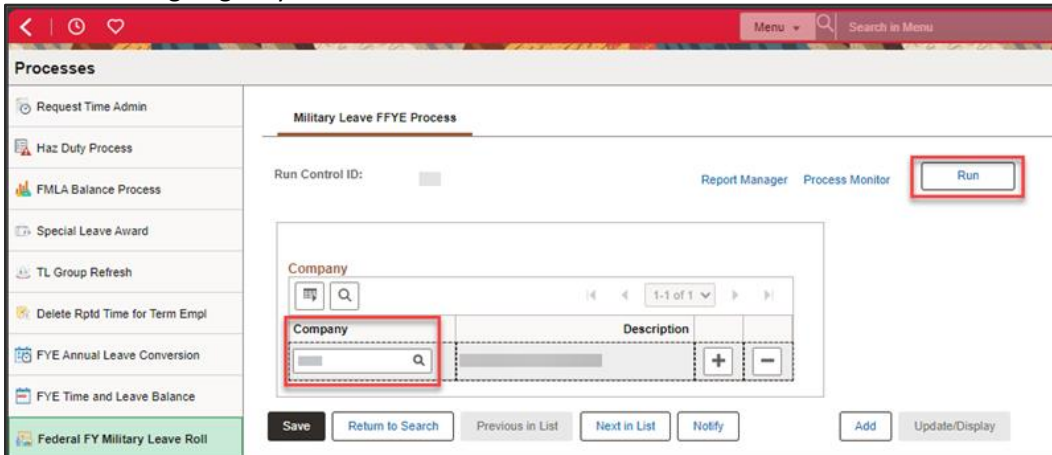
Menu
Search in Menu

Processes

Request Time Admin
Haz Duty Process
FMLA Balance Process
Special Leave Award
TL Group Refresh
Delete Rptd Time for Term Empl
FYE Annual Leave Conversion
FYE Time and Leave Balance
Federal FY Military Leave Roll

Military Leave FFYE Process

Run Control ID:

Report Manager Process Monitor Run

Company

1-1 of 1

| Company | Description | | |
|---|---|---|---|
| | | + | − |

Save Return to Search Previous in List Next in List Notify Add Update/Display